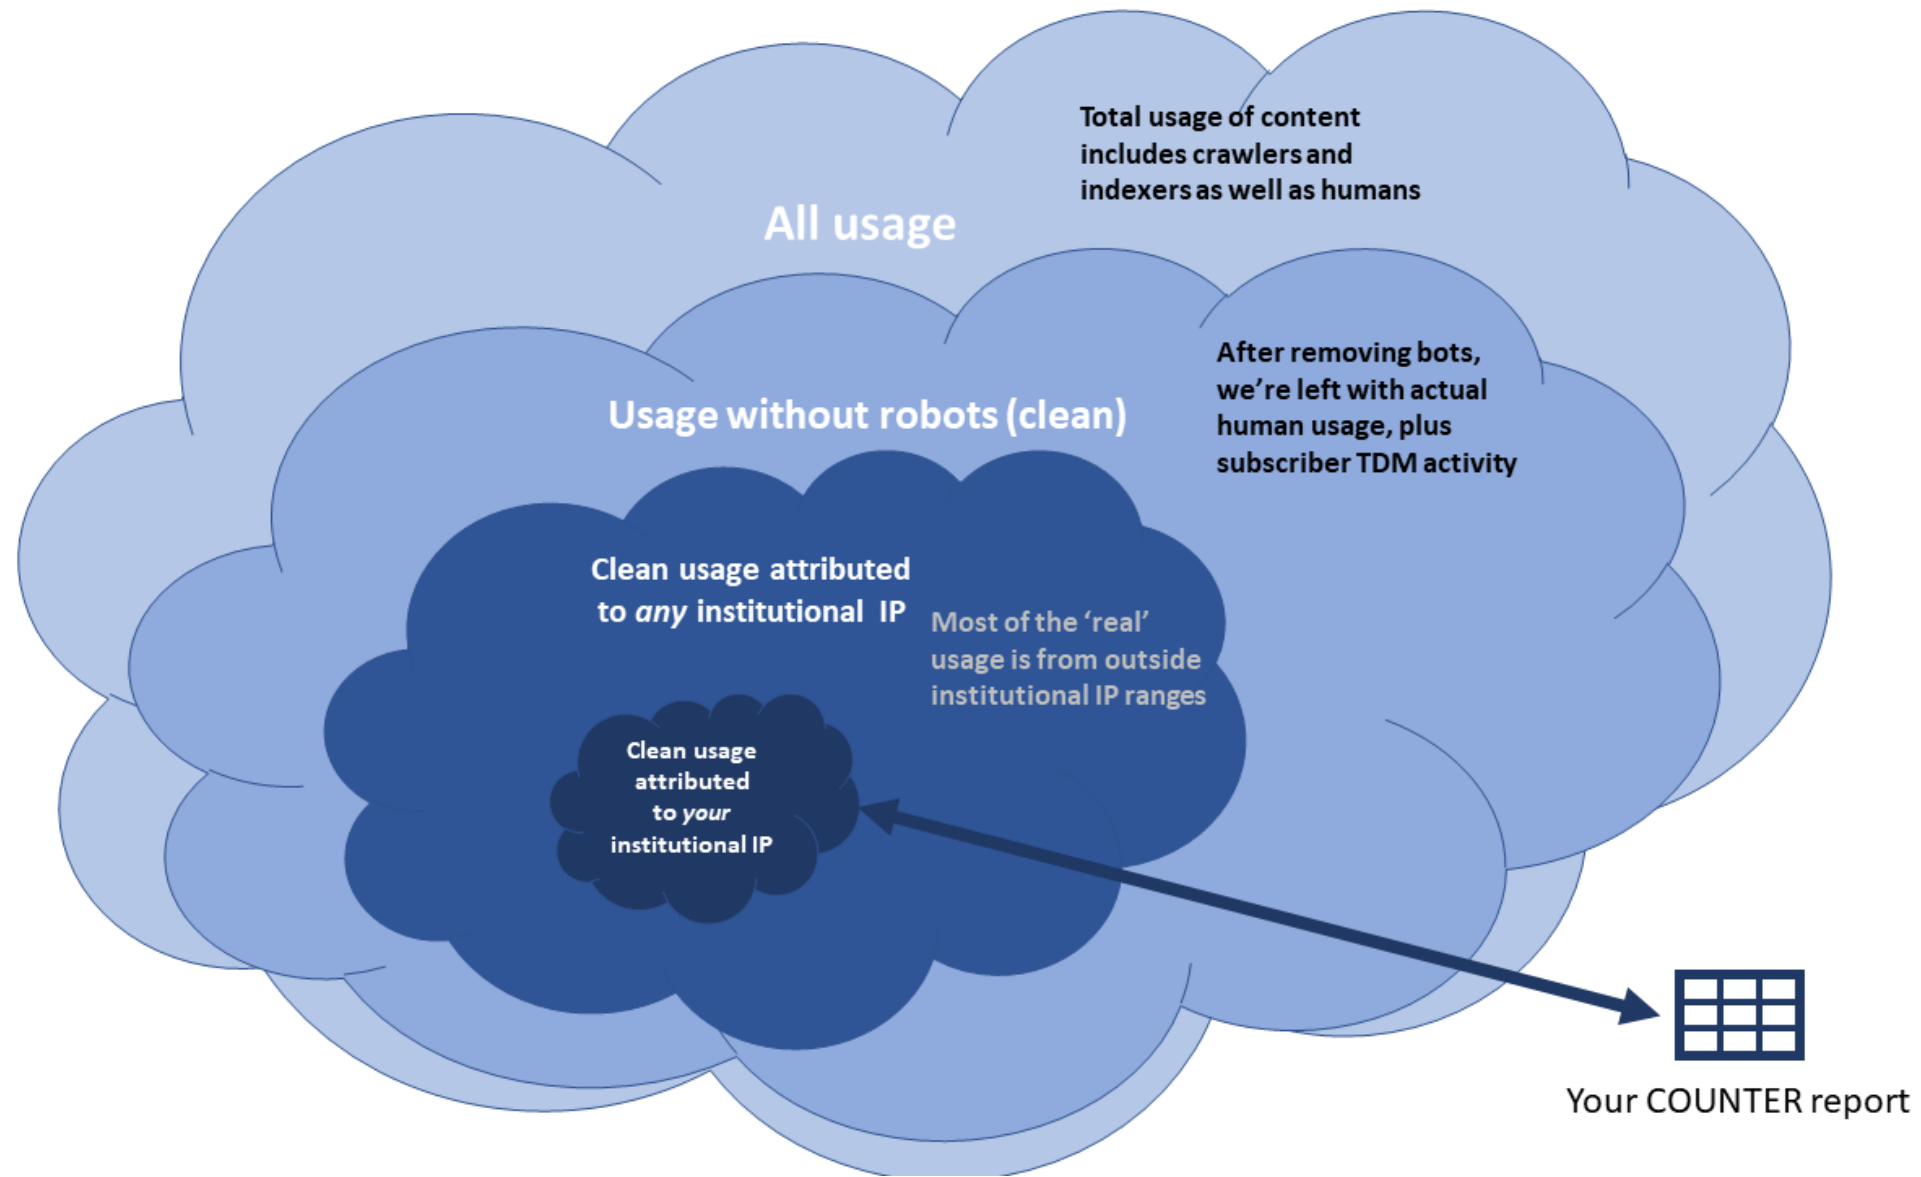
Total usage of content includes crawlers and indexers as well as humans

All usage

After removing bots, we're left with actual human usage, plus subscriber TDM activity

Usage without robots (clean)

Clean usage attributed to *any* institutional IP

Most of the 'real' usage is from outside institutional IP ranges

Clean usage attributed to *your* institutional IP

Your COUNTER report